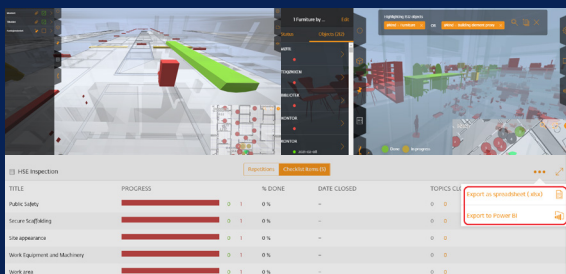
1 Furniture by ... Edit
Status Objects (20)
Highlighting 1/2 objects
Done In progress
HSE Inspection
Inspections Checklist items (5)
TITLE PROGRESS % DONE DATE CLOSED TOPICS CL
Public Safety 0 1 0 % –
Secure Scaffolding 0 1 0 % –
Site appearance 0 1 0 % –
Work Equipment and Machinery 0 1 0 % –
Work area
Export as spreadsheet (.xlsx)
Export to Power BI